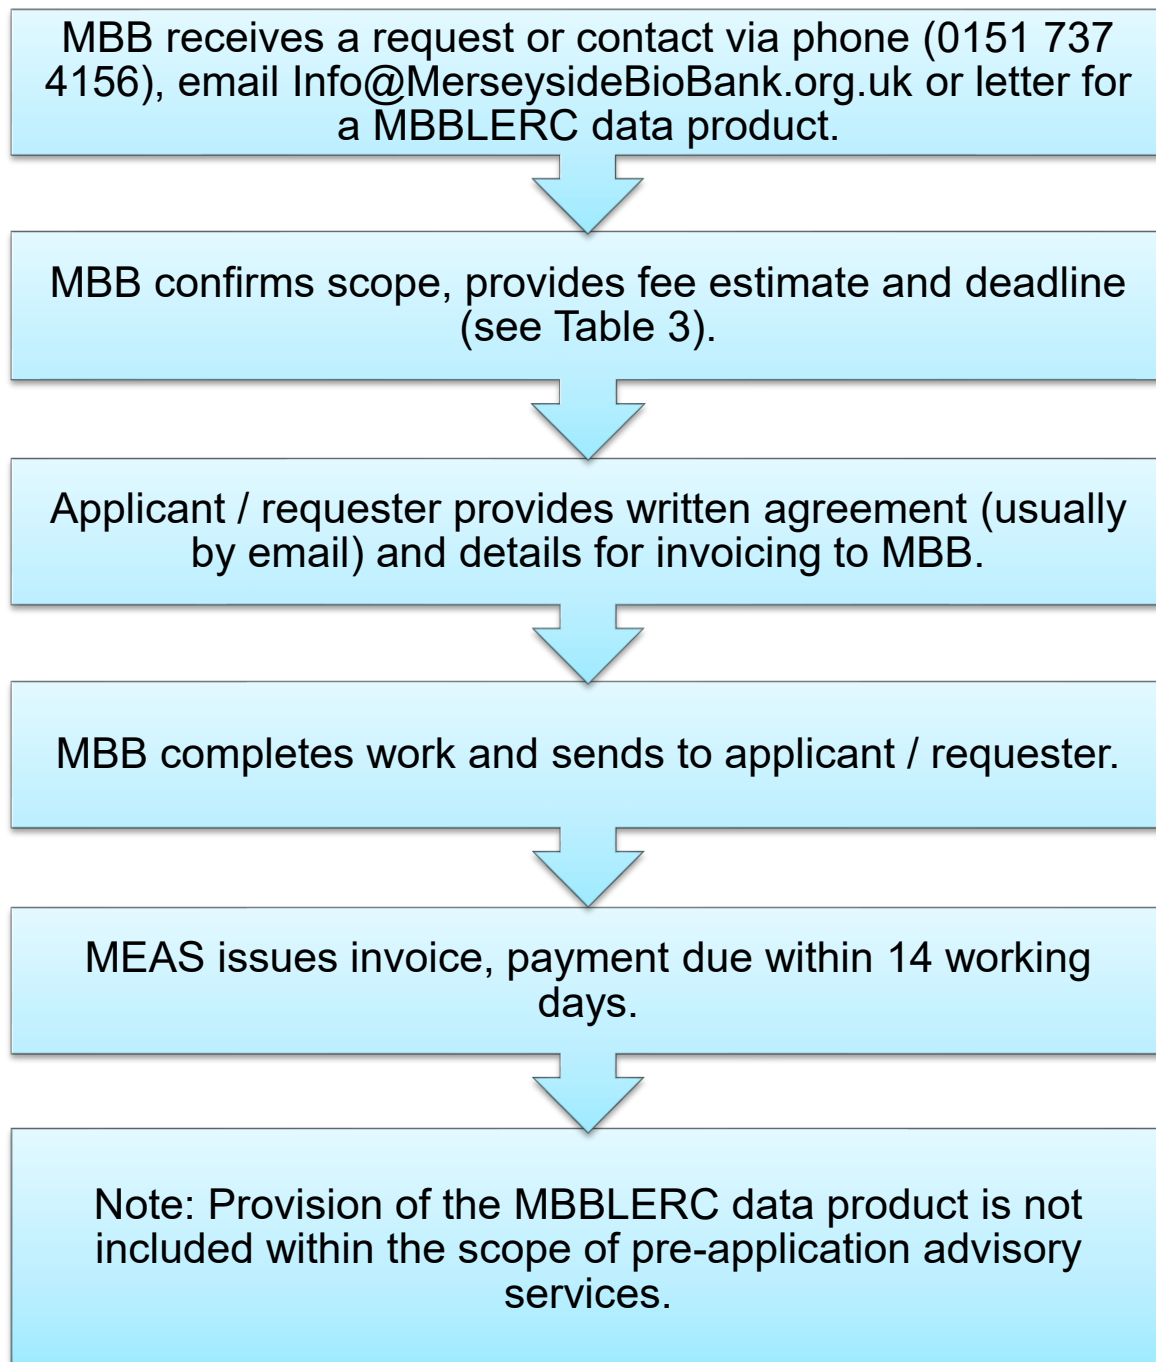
MBB receives a request or contact via phone (0151 737 4156), email Info@MerseysideBioBank.org.uk or letter for a MBBLERC data product.

MBB confirms scope, provides fee estimate and deadline (see Table 3).

Applicant / requester provides written agreement (usually by email) and details for invoicing to MBB.

MBB completes work and sends to applicant / requester.

MEAS issues invoice, payment due within 14 working days.

Note: Provision of the MBBLERC data product is not included within the scope of pre-application advisory services.